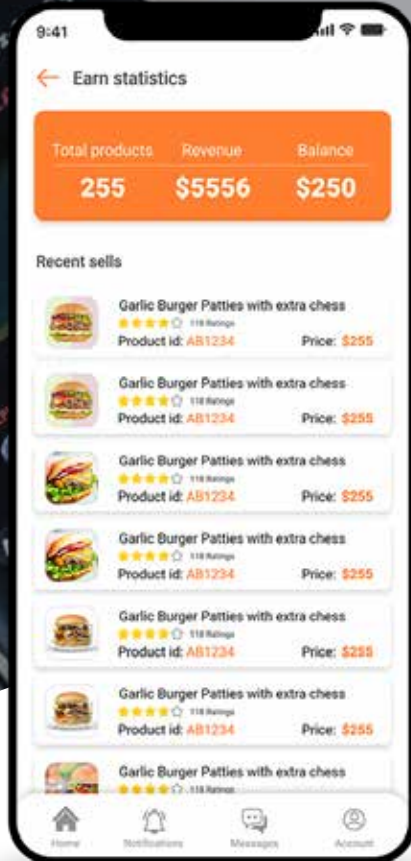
9:41

Earn statistics

| Total products | Revenue | Balance |
|---|---|---|
| 255 | $5556 | $250 |

Recent sells

Garlic Burger Patties with extra chess
118 Ratings
Product id: AB1234 Price: $255

Garlic Burger Patties with extra chess
118 Ratings
Product id: AB1234 Price: $255

Garlic Burger Patties with extra chess
118 Ratings
Product id: AB1234 Price: $255

Garlic Burger Patties with extra chess
118 Ratings
Product id: AB1234 Price: $255

Garlic Burger Patties with extra chess
118 Ratings
Product id: AB1234 Price: $255

Garlic Burger Patties with extra chess
118 Ratings
Product id: AB1234 Price: $255

Garlic Burger Patties with extra chess
118 Ratings

Home Notifications Messages Account